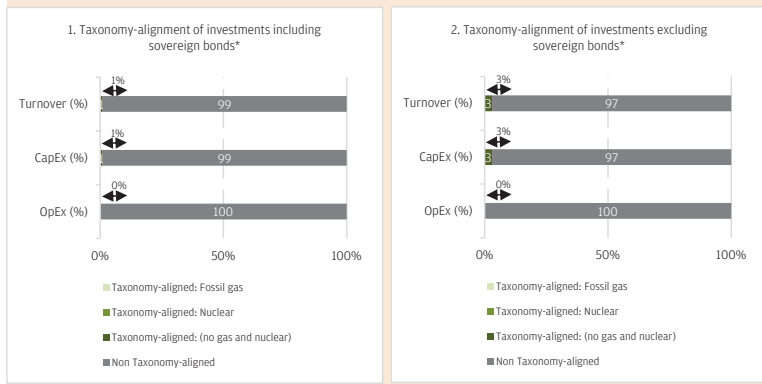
1. Taxonomy-alignment of investments including sovereign bonds*

1%

Turnover (%) 99

1%

CapEx (%) 99

0%

OpEx (%) 100

0% 50% 100%

Taxonomy-aligned: Fossil gas

Taxonomy-aligned: Nuclear

Taxonomy-aligned: (no gas and nuclear)

Non Taxonomy-aligned

2. Taxonomy-alignment of investments excluding sovereign bonds*

3%

Turnover (%) 3 97

3%

CapEx (%) 3 97

0%

OpEx (%) 100

0% 50% 100%

Taxonomy-aligned: Fossil gas

Taxonomy-aligned: Nuclear

Taxonomy-aligned: (no gas and nuclear)

Non Taxonomy-aligned